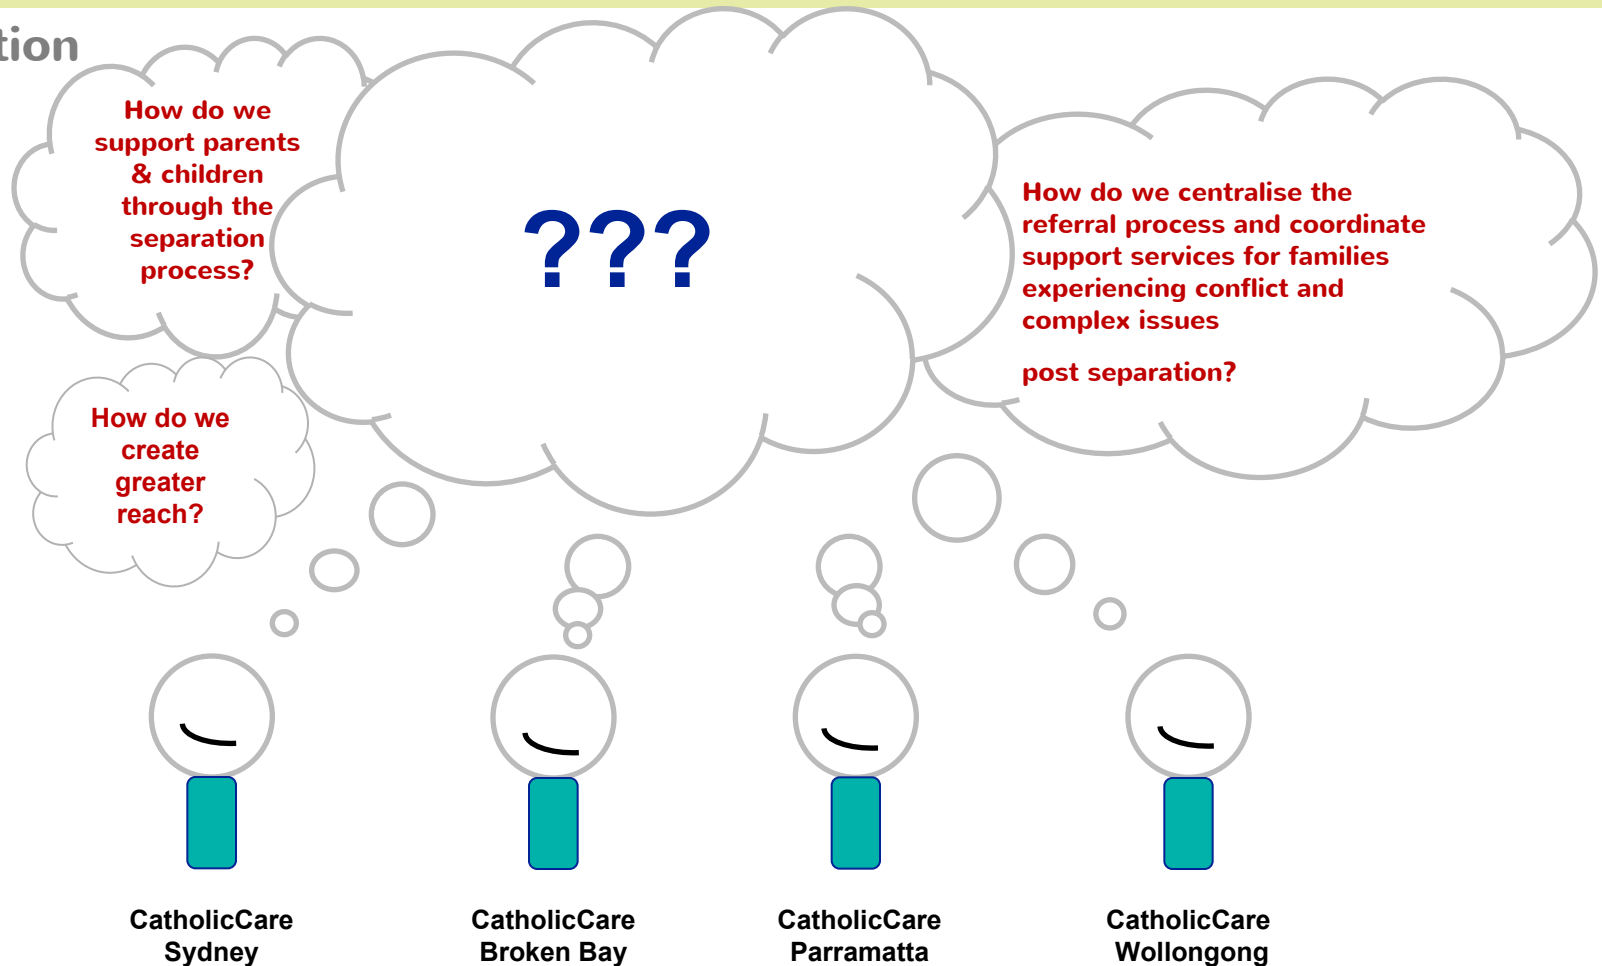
tion

How do we support parents & children through the separation process?

???

How do we centralise the referral process and coordinate support services for families experiencing conflict and complex issues

post separation?

How do we create greater reach?

CatholicCare Sydney

CatholicCare Broken Bay

CatholicCare Parramatta

CatholicCare Wollongong